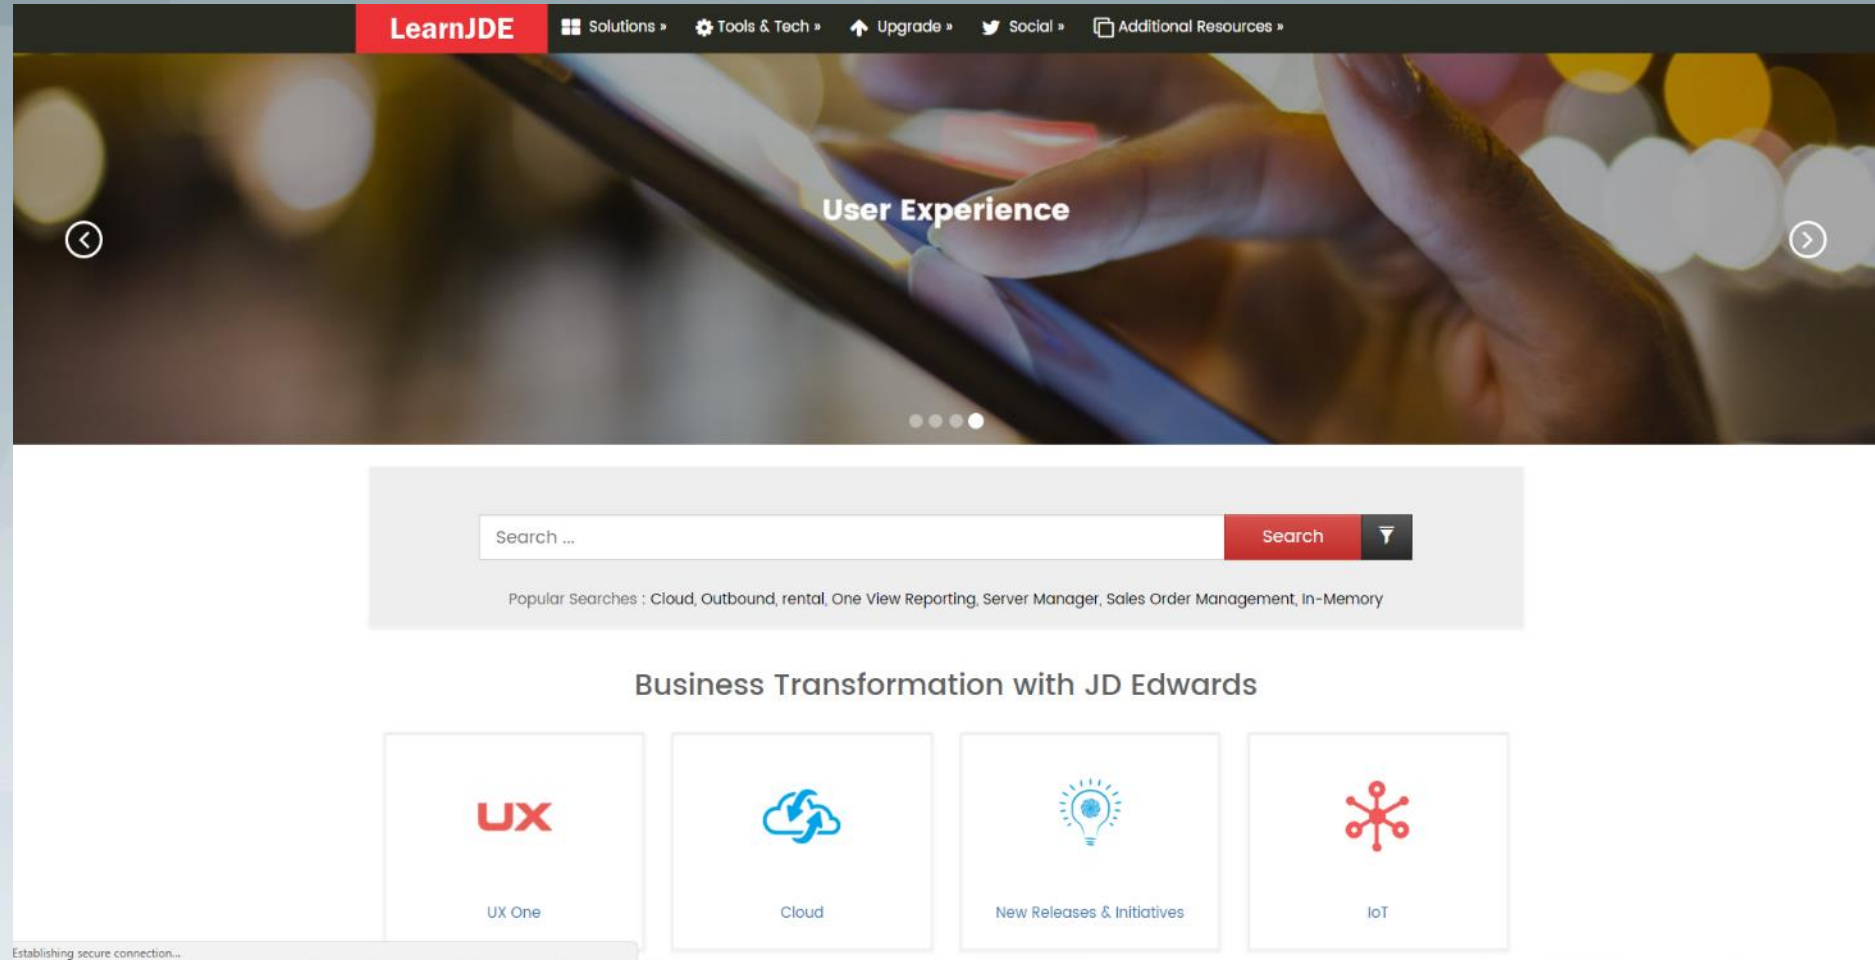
LearnJDE Solutions » Tools & Tech » Upgrade » Social » Additional Resources »

User Experience

Search ...

Search

Popular Searches : Cloud, Outbound, rental, One View Reporting, Server Manager, Sales Order Management, In-Memory

Business Transformation with JD Edwards

UX

UX One

Cloud

New Releases & Initiatives

IoT

Establishing secure connection...